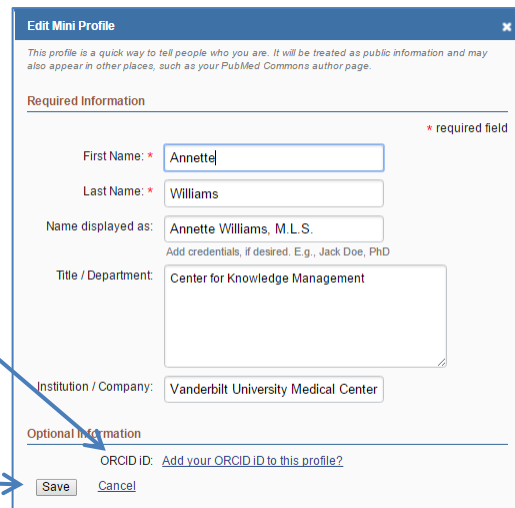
Edit Mini Profile

×

This profile is a quick way to tell people who you are. It will be treated as public information and may also appear in other places, such as your PubMed Commons author page.

Required Information

* required field

First Name: * Annette

Last Name: * Williams

Name displayed as: Annette Williams, M.L.S.

Add credentials, if desired. E.g., Jack Doe, PhD

Title / Department: Center for Knowledge Management

Institution / Company: Vanderbilt University Medical Center

Optional Information

ORCID iD: Add your ORCID iD to this profile?

Save Cancel